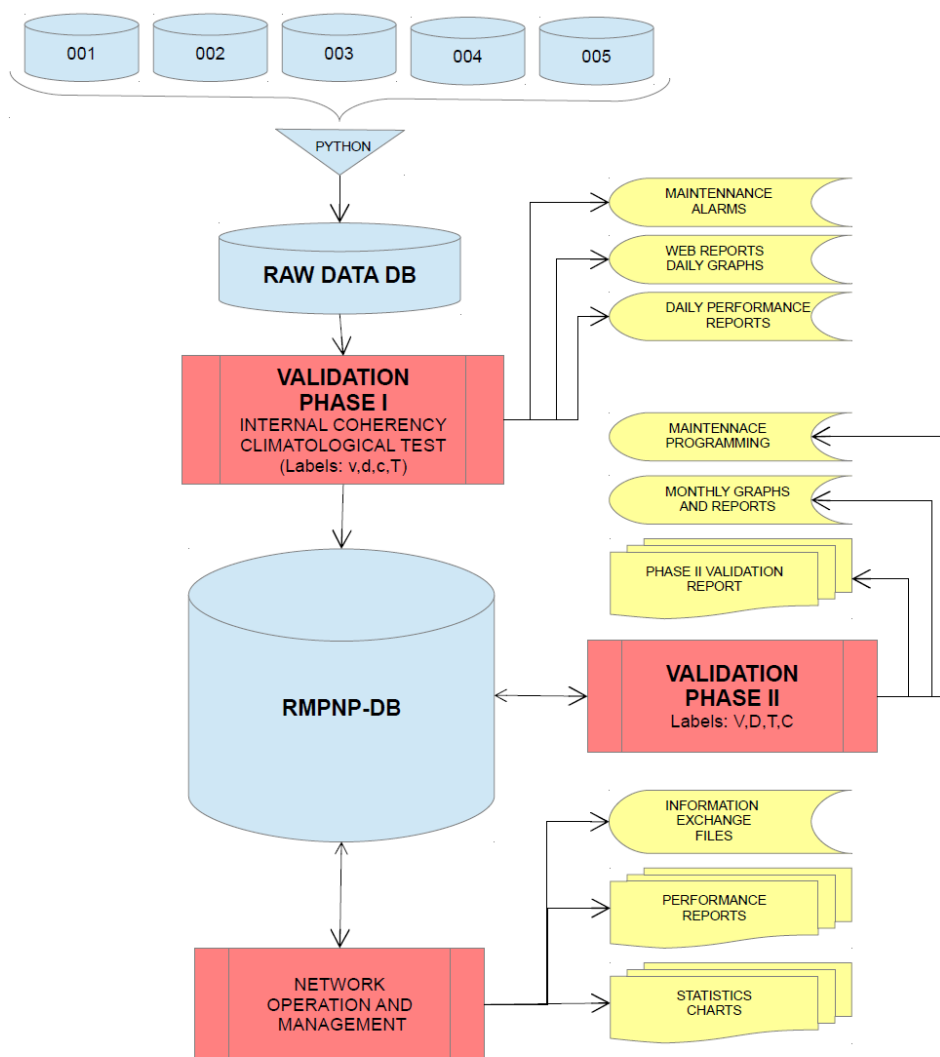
001
002
003
004
005

PYTHON

RAW DATA DB

VALIDATION PHASE I
INTERNAL COHERENCY CLIMATOLOGICAL TEST
(Labels: v,d,c,T)

MAINTENNANCE ALARMS

WEB REPORTS DAILY GRAPHS

DAILY PERFORMANCE REPORTS

MAINTENNACE PROGRAMMING

MONTHLY GRAPHS AND REPORTS

PHASE II VALIDATION REPORT

RMPNP-DB

VALIDATION PHASE II
Labels: V,D,T,C

INFORMATION EXCHANGE FILES

PERFORMANCE REPORTS

NETWORK OPERATION AND MANAGEMENT

STATISTICS CHARTS